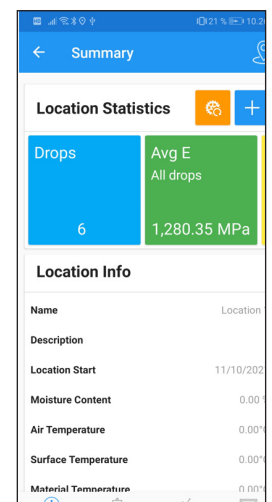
21 % 10:2

Summary

Location Statistics

+

Drops

6

Avg E

All drops

1,280.35 MPa

Location Info

Name Location

Description

Location Start 11/10/202

Moisture Content 0.00

Air Temperature 0.00°

Surface Temperature 0.00°

Material Temperature 0.00°